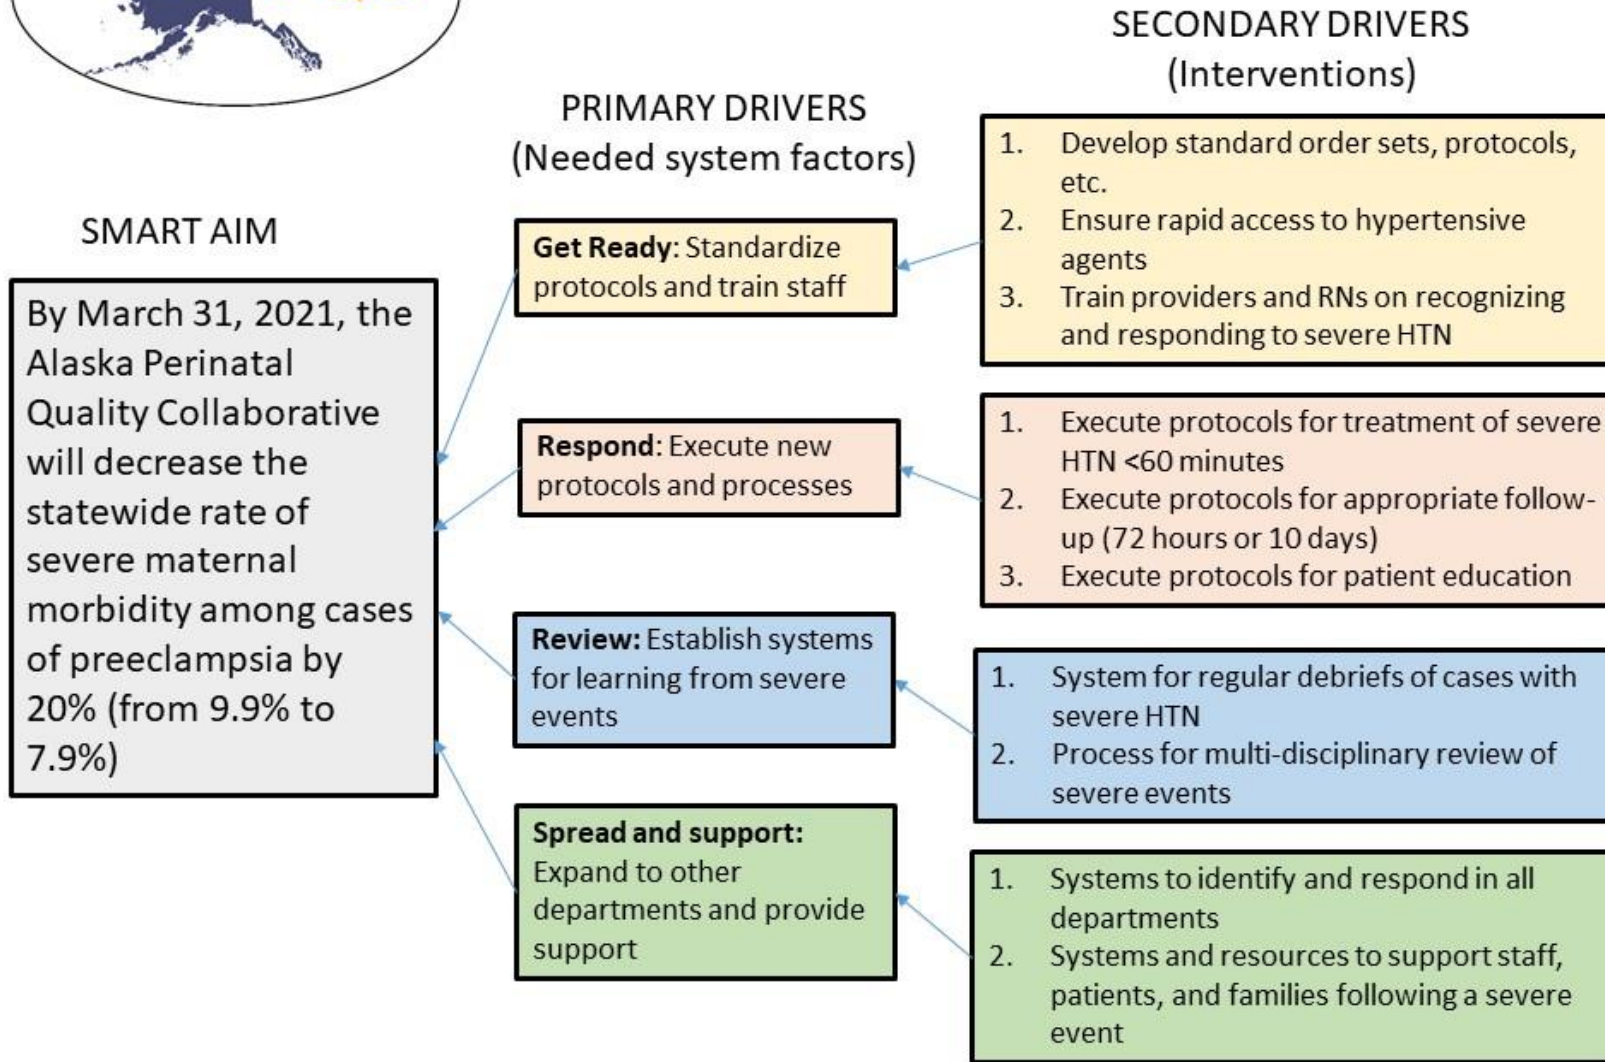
SECONDARY DRIVERS
(Interventions)

PRIMARY DRIVERS
(Needed system factors)

SMART AIM

By March 31, 2021, the Alaska Perinatal Quality Collaborative will decrease the statewide rate of severe maternal morbidity among cases of preeclampsia by 20% (from 9.9% to 7.9%)

**Get Ready**: Standardize protocols and train staff

1. Develop standard order sets, protocols, etc.
2. Ensure rapid access to hypertensive agents
3. Train providers and RNs on recognizing and responding to severe HTN

**Respond**: Execute new protocols and processes

1. Execute protocols for treatment of severe HTN <60 minutes
2. Execute protocols for appropriate follow-up (72 hours or 10 days)
3. Execute protocols for patient education

**Review:** Establish systems for learning from severe events

1. System for regular debriefs of cases with severe HTN
2. Process for multi-disciplinary review of severe events

**Spread and support:** Expand to other departments and provide support

1. Systems to identify and respond in all departments
2. Systems and resources to support staff, patients, and families following a severe event